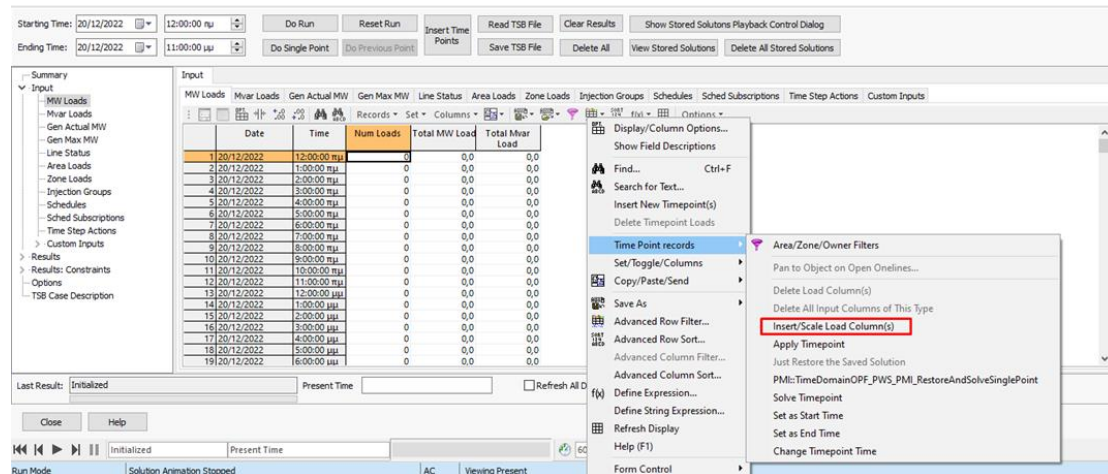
Starting Time: 20/12/2022 12:00:00 πμ Do Run Reset Run Insert Time Points Read TSB File Clear Results Show Stored Solutons Playback Control Dialog

Ending Time: 20/12/2022 11:00:00 μμ Do Single Point Do Previous Point Save TSB File Delete All View Stored Solutions Delete All Stored Solutions

Summary
Input
MW Loads
Mvar Loads
Gen Actual MW
Gen Max MW
Line Status
Area Loads
Zone Loads
Injection Groups
Schedules
Sched Subscriptions
Time Step Actions
Custom Inputs
Results
Results: Constraints
Options
TSB Case Description

Input

MW Loads Mvar Loads Gen Actual MW Gen Max MW Line Status Area Loads Zone Loads Injection Groups Schedules Sched Subscriptions Time Step Actions Custom Inputs

Records Set Columns f(x) Options

| | Date | Time | Num Loads | Total MW Load | Total Mvar Load |
|---|---|---|---|---|---|
| 1 | 20/12/2022 | 12:00:00 πμ | 0 | 0,0 | 0,0 |
| 2 | 20/12/2022 | 1:00:00 πμ | 0 | 0,0 | 0,0 |
| 3 | 20/12/2022 | 2:00:00 πμ | 0 | 0,0 | 0,0 |
| 4 | 20/12/2022 | 3:00:00 πμ | 0 | 0,0 | 0,0 |
| 5 | 20/12/2022 | 4:00:00 πμ | 0 | 0,0 | 0,0 |
| 6 | 20/12/2022 | 5:00:00 πμ | 0 | 0,0 | 0,0 |
| 7 | 20/12/2022 | 6:00:00 πμ | 0 | 0,0 | 0,0 |
| 8 | 20/12/2022 | 7:00:00 πμ | 0 | 0,0 | 0,0 |
| 9 | 20/12/2022 | 8:00:00 πμ | 0 | 0,0 | 0,0 |
| 10 | 20/12/2022 | 9:00:00 πμ | 0 | 0,0 | 0,0 |
| 11 | 20/12/2022 | 10:00:00 πμ | 0 | 0,0 | 0,0 |
| 12 | 20/12/2022 | 11:00:00 πμ | 0 | 0,0 | 0,0 |
| 13 | 20/12/2022 | 12:00:00 μμ | 0 | 0,0 | 0,0 |
| 14 | 20/12/2022 | 1:00:00 μμ | 0 | 0,0 | 0,0 |
| 15 | 20/12/2022 | 2:00:00 μμ | 0 | 0,0 | 0,0 |
| 16 | 20/12/2022 | 3:00:00 μμ | 0 | 0,0 | 0,0 |
| 17 | 20/12/2022 | 4:00:00 μμ | 0 | 0,0 | 0,0 |
| 18 | 20/12/2022 | 5:00:00 μμ | 0 | 0,0 | 0,0 |
| 19 | 20/12/2022 | 6:00:00 μμ | 0 | 0,0 | 0,0 |

Display/Column Options...
Show Field Descriptions
Find... Ctrl+F
Search for Text...
Insert New Timepoint(s)
Delete Timepoint Loads
Time Point records
Set/Toggle/Columns
Copy/Paste/Send
Save As
Advanced Row Filter...
Advanced Row Sort...
Advanced Column Filter...
Advanced Column Sort...
Define Expression...
Define String Expression...
Refresh Display
Help (F1)
Form Control

Area/Zone/Owner Filters
Pan to Object on Open Onelines...
Delete Load Column(s)
Delete All Input Columns of This Type
Insert/Scale Load Column(s)
Apply Timepoint
Just Restore the Saved Solution
PMI:TimeDomainOPF_PWS_PMI_RestoreAndSolveSinglePoint
Solve Timepoint
Set as Start Time
Set as End Time
Change Timepoint Time

Last Result: Initialized Present Time Refresh All D

Close Help

Initialized Present Time 60

Run Mode Solution Animation Stopped AC Viewing Present